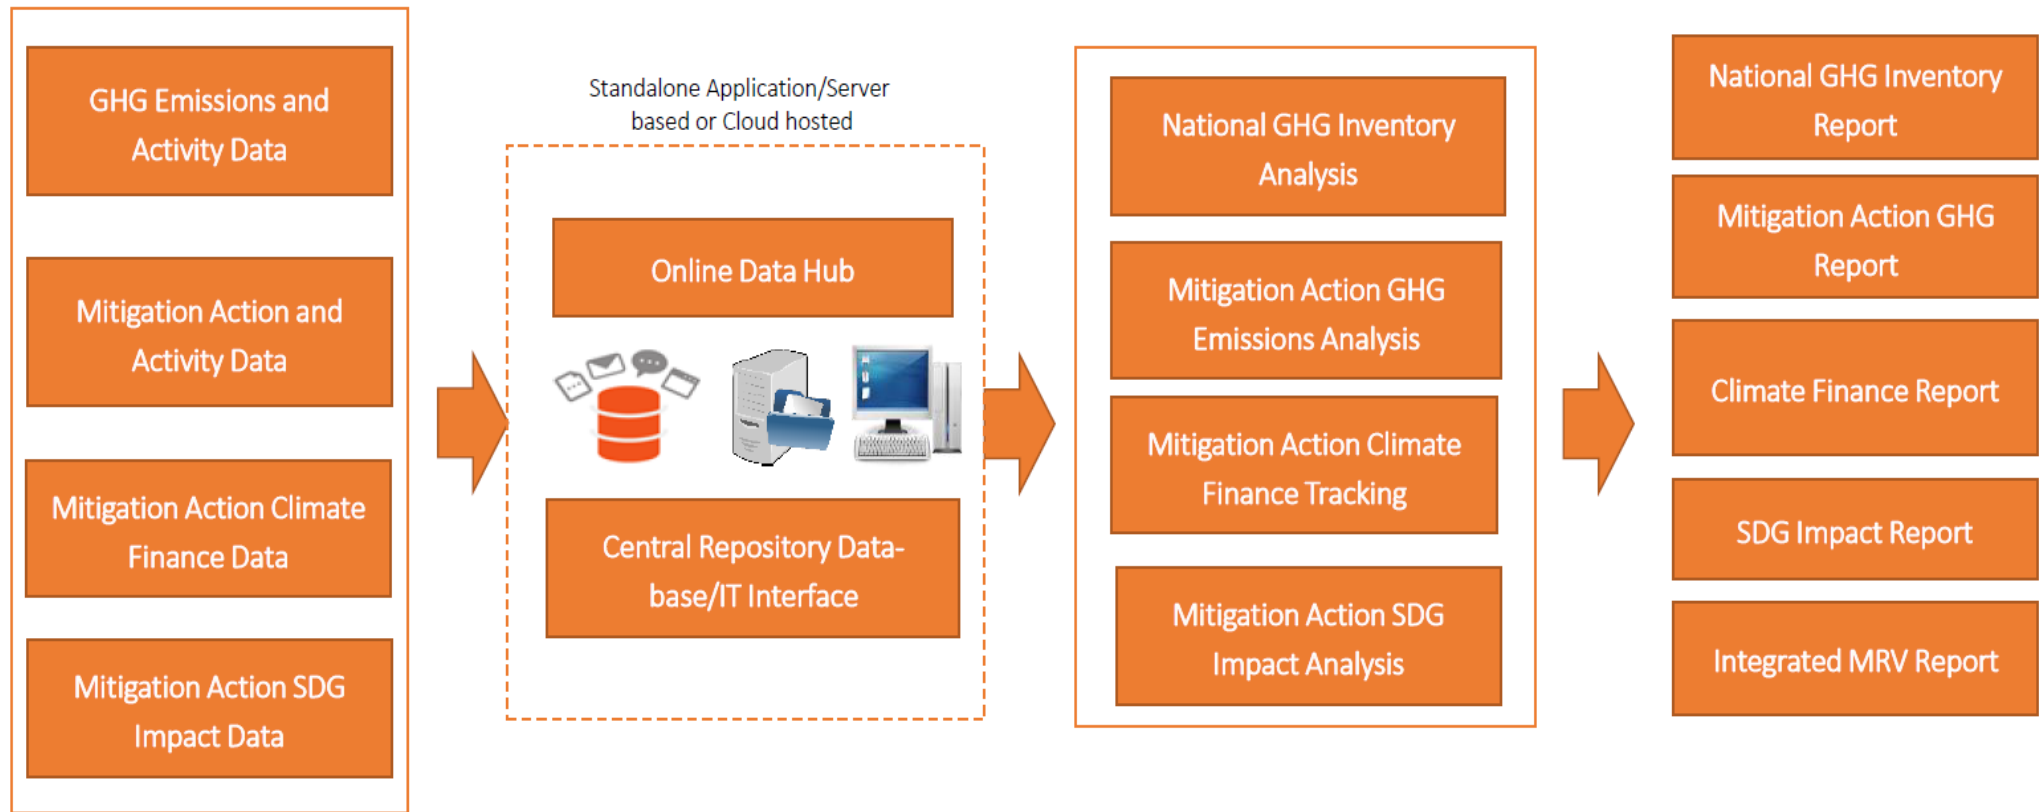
GHG Emissions and Activity Data

Mitigation Action and Activity Data

Mitigation Action Climate Finance Data

Mitigation Action SDG Impact Data

Standalone Application/Server based or Cloud hosted

Online Data Hub

Central Repository Database/IT Interface

National GHG Inventory Analysis

Mitigation Action GHG Emissions Analysis

Mitigation Action Climate Finance Tracking

Mitigation Action SDG Impact Analysis

National GHG Inventory Report

Mitigation Action GHG Report

Climate Finance Report

SDG Impact Report

Integrated MRV Report